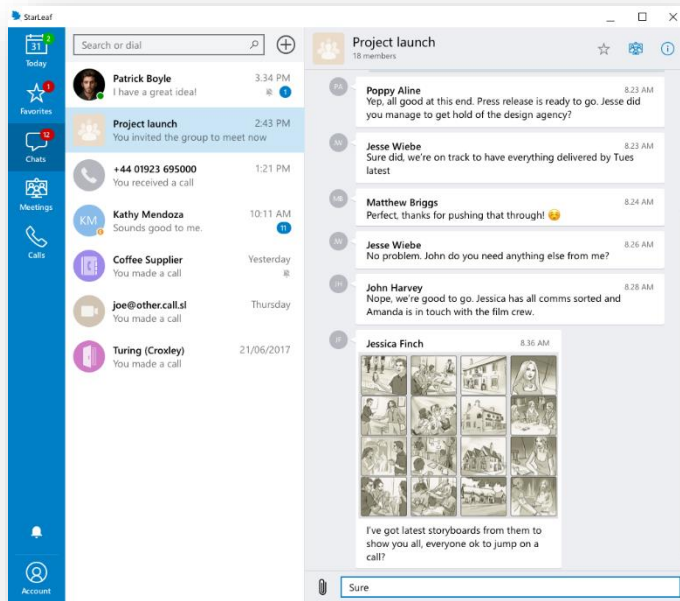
StarLeaf

31 2
Today

1
Favorites

12
Chats

Meetings

Calls

Account

Search or dial

Patrick Boyle 3.34 PM
I have a great idea! 1

Project launch 2:43 PM
You invited the group to meet now

+44 01923 695000 1:21 PM
You received a call

KM
Kathy Mendoza 10:11 AM
Sounds good to me. 11

Coffee Supplier Yesterday
You made a call

joe@other.call.sl Thursday
You made a call

Turing (Croxley) 21/06/2017
You made a call

Project launch
18 members

PA
Poppy Aline 8.23 AM
Yep, all good at this end. Press release is ready to go. Jesse did you manage to get hold of the design agency?

JW
Jesse Wiebe 8.23 AM
Sure did, we're on track to have everything delivered by Tues latest

MB
Matthew Briggs 8.24 AM
Perfect, thanks for pushing that through!

JW
Jesse Wiebe 8.26 AM
No problem. John do you need anything else from me?

JH
John Harvey 8.26 AM
Nope, we're good to go. Jessica has all comms sorted and Amanda is in touch with the film crew.

JF
Jessica Finch 8.36 AM
I've got latest storyboards from them to show you all, everyone ok to jump on a call?

Sure